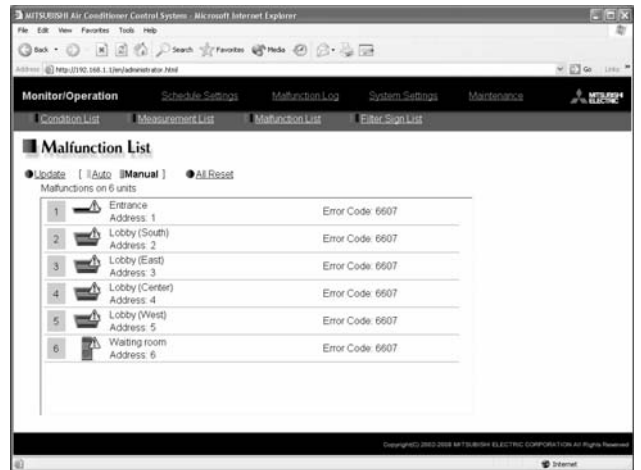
MITSUBISHI Air Conditioner Control System - Microsoft Internet Explorer

File Edit View Favorites Tools Help

Back Search Favorites Media

Address http://192.168.1.1/en/administrator.html

Go Links

Monitor/Operation Schedule Settings Malfunction Log System Settings Maintenance MITSUBISHI ELECTRIC

Condition List Measurement List Malfunction List Filter Sign List

Malfunction List

Update [ Auto Manual ] All Reset

Malfunctions on 6 units

| | | |
|---|---|---|
| 1 | Entrance Address: 1 | Error Code: 6607 |
| 2 | Lobby (South) Address: 2 | Error Code: 6607 |
| 3 | Lobby (East) Address: 3 | Error Code: 6607 |
| 4 | Lobby (Center) Address: 4 | Error Code: 6607 |
| 5 | Lobby (West) Address: 5 | Error Code: 6607 |
| 6 | Waiting room Address: 6 | Error Code: 6607 |

Copyright(C) 2003-2008 MITSUBISHI ELECTRIC CORPORATION All Rights Reserved

Internet